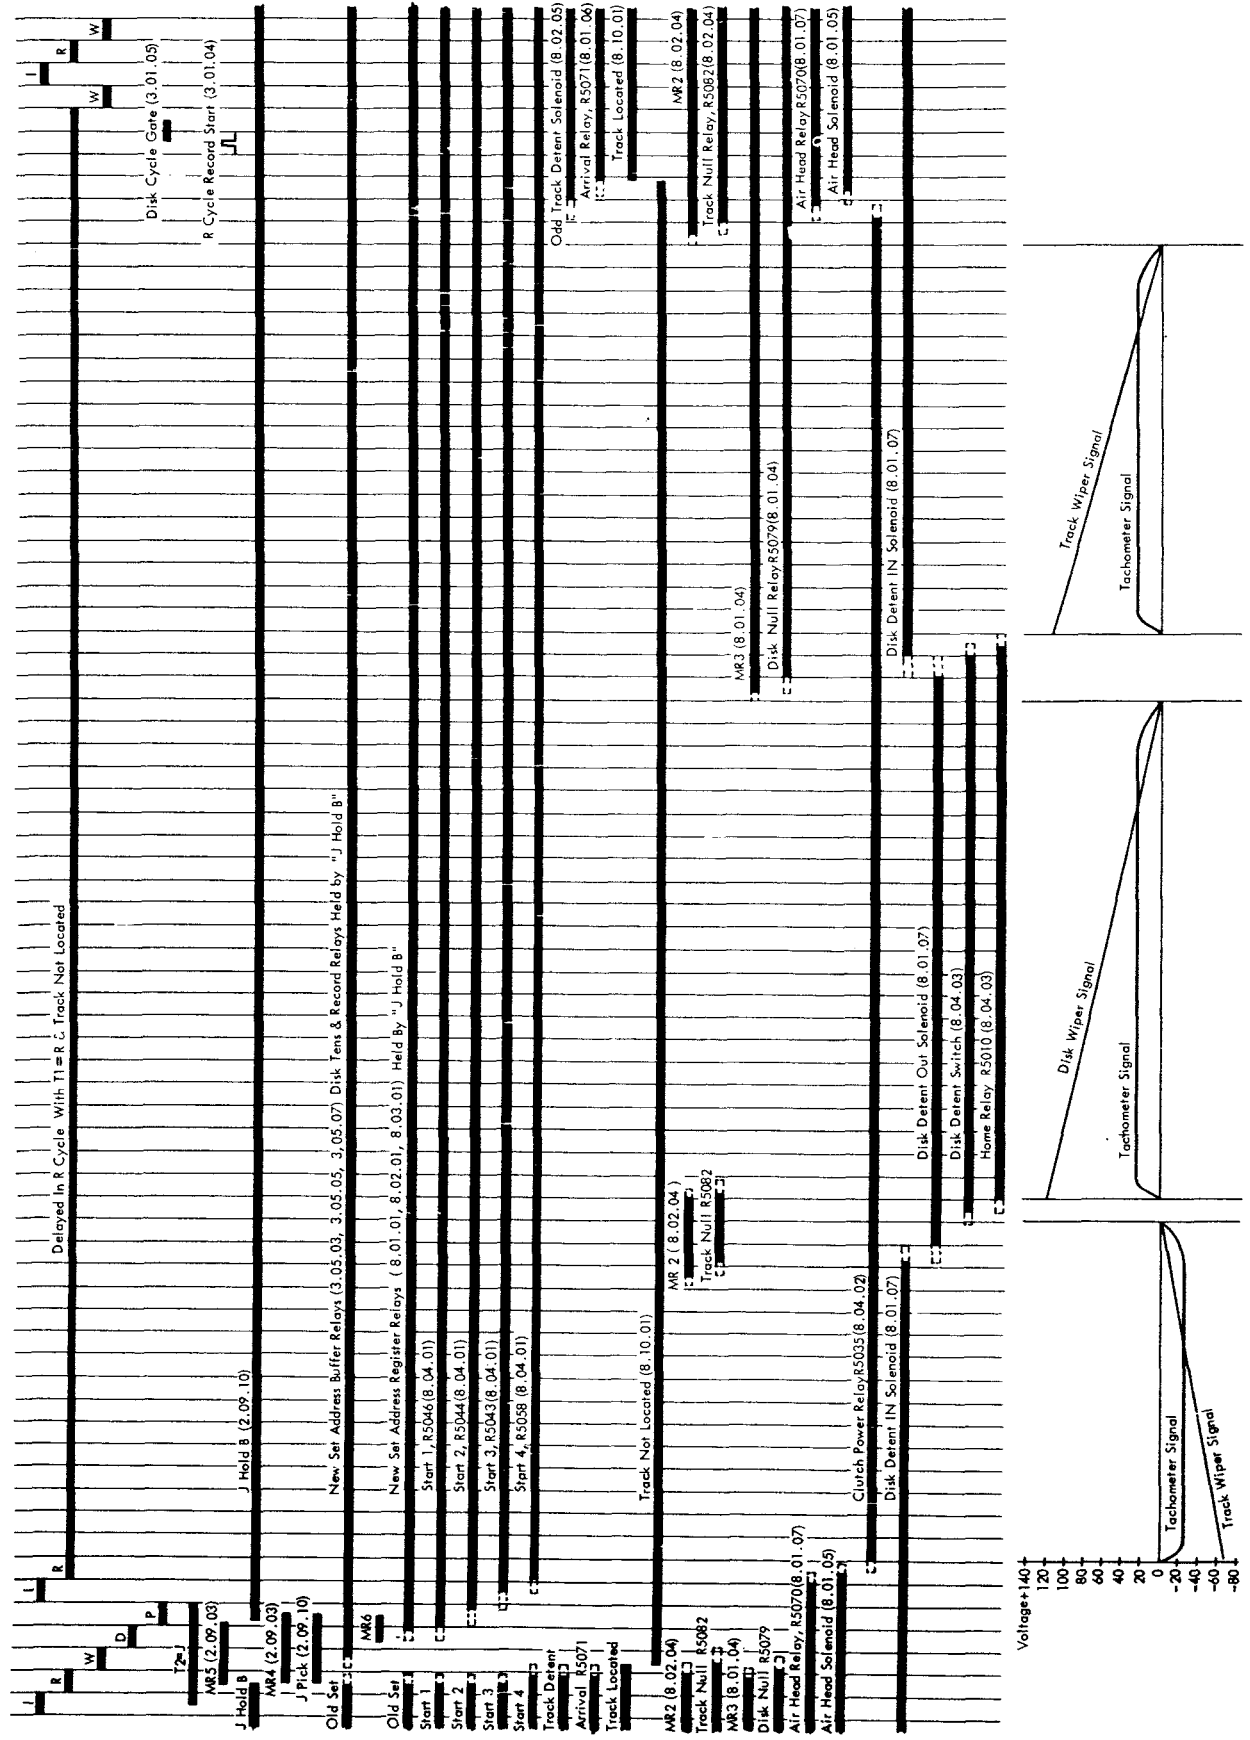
I
R
W
D
P
T2=J
I
R
MR5 (2.09.03)
J Hold B
MR4 (2.09.03)
J Pick (2.09.10)
Old Set
MR6
Old Set
Start 1
Start 2
Start 3
Start 4
Track Detent
Arrival R5071
Track Located
MR2 (8.02.04)
Track Null R5082
MR3 (8.01.04)
Disk Null R5079
Air Head Relay, R5070 (8.01.07)
Air Head Solenoid (8.01.05)

Delayed In R Cycle With T1 = R & Track Not Located
J Hold B (2.09.10)
New Set Address Buffer Relays (3.05.03, 3.05.05, 3.05.07) Disk Tens & Record Relays Held by "J Hold B"
New Set Address Register Relays (8.01.01, 8.02.01, 8.03.01) Held By "J Hold B"
Start 1, R5046 (8.04.01)
Start 2, R5044 (8.04.01)
Start 3, R5043 (8.04.01)
Start 4, R5058 (8.04.01)
Track Not Located (8.10.01)
MR 2 (8.02.04)
Track Null R5082
Clutch Power Relay R5035 (8.04.02)
Disk Detent IN Solenoid (8.01.07)
Disk Detent Out Solenoid (8.01.07)
Disk Detent Switch (8.04.03)
Home Relay R5010 (8.04.03)

I
R
W
W
Disk Cycle Gate (3.01.05)
R Cycle Record Start (3.01.04)
Odd Track Detent Solenoid (8.02.05)
Arrival Relay, R5071 (8.01.06)
Track Located (8.10.01)
MR2 (8.02.04)
Track Null Relay, R5082 (8.02.04)
Air Head Relay R5070 (8.01.07)
Air Head Solenoid (8.01.05)
MR3 (8.01.04)
Disk Null Relay R5079 (8.01.04)
Disk Detent IN Solenoid (8.01.07)

Voltage +140
120
100
80
60
40
20
0
-20
-40
-60
-80
Tachometer Signal
Track Wiper Signal
Disk Wiper Signal
Tachometer Signal
Track Wiper Signal
Tachometer Signal